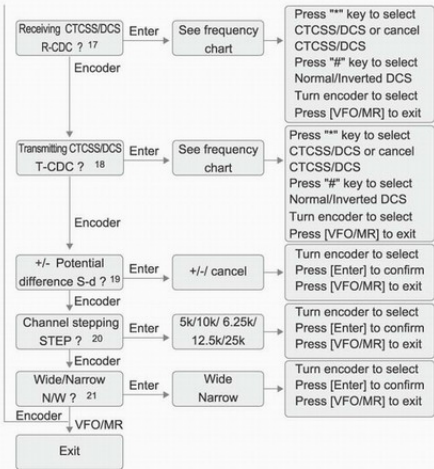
Receiving CTCSS/DCS R-CDC ? 17

Enter

See frequency chart

Press "*" key to select CTCSS/DCS or cancel CTCSS/DCS
Press "#" key to select Normal/Inverted DCS
Turn encoder to select
Press [VFO/MR] to exit

Encoder

Transmitting CTCSS/DCS T-CDC ? 18

Enter

See frequency chart

Press "*" key to select CTCSS/DCS or cancel CTCSS/DCS
Press "#" key to select Normal/Inverted DCS
Turn encoder to select
Press [VFO/MR] to exit

Encoder

+/- Potential difference S-d ? 19

Enter

+/-/ cancel

Turn encoder to select
Press [Enter] to confirm
Press [VFO/MR] to exit

Encoder

Channel stepping STEP ? 20

Enter

5k/10k/ 6.25k/ 12.5k/25k

Turn encoder to select
Press [Enter] to confirm
Press [VFO/MR] to exit

Encoder

Wide/Narrow N/W ? 21

Enter

Wide Narrow

Turn encoder to select
Press [Enter] to confirm
Press [VFO/MR] to exit

Encoder

VFO/MR

Exit